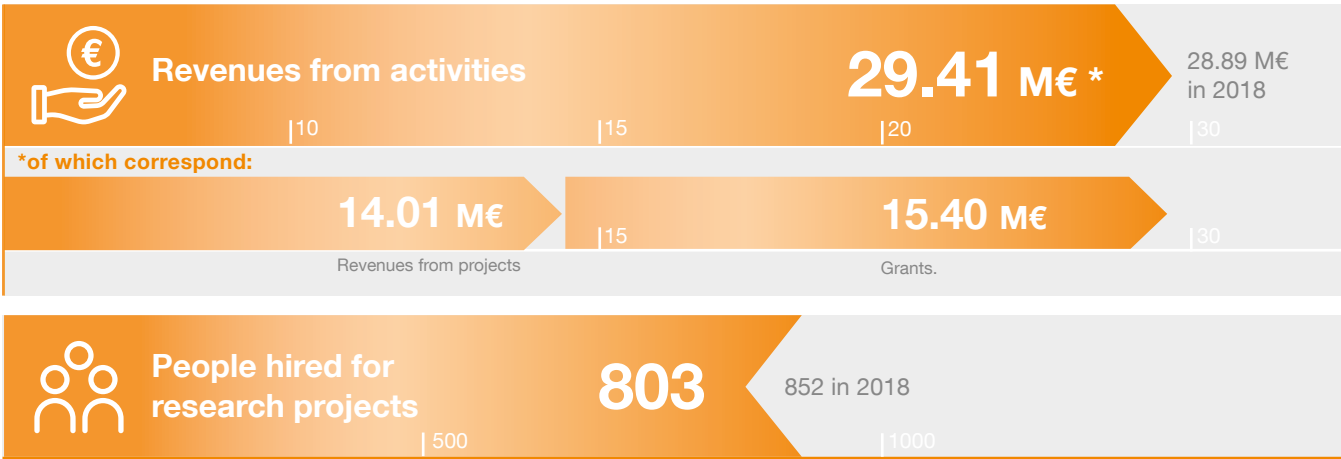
€

Revenues from activities

29.41 M€ *

28.89 M€ in 2018

10

15

20

30

*of which correspond:

14.01 M€

15

15.40 M€

30

Revenues from projects

Grants.

People hired for research projects

803

852 in 2018

500

1000